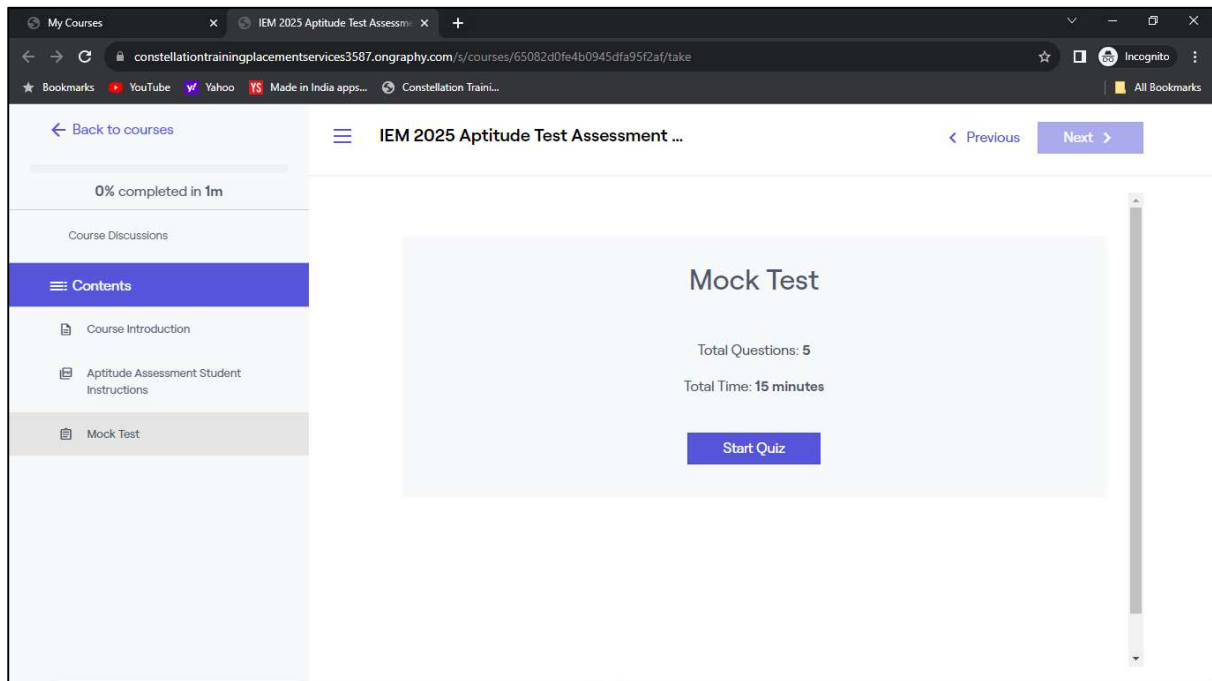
My Courses
IEM 2025 Aptitude Test Assessme
constellationtrainingplacementservices3587.ongraphy.com/s/courses/65082d0fe4b0945dfa95f2af/take
Incognito
Bookmarks YouTube Yahoo Made in India apps... Constellation Traini...
All Bookmarks

← Back to courses
0% completed in 1m
Course Discussions
Contents
Course Introduction
Aptitude Assessment Student Instructions
Mock Test

IEM 2025 Aptitude Test Assessment ...
‹ Previous
Next ›

Mock Test
Total Questions: 5
Total Time: 15 minutes
Start Quiz